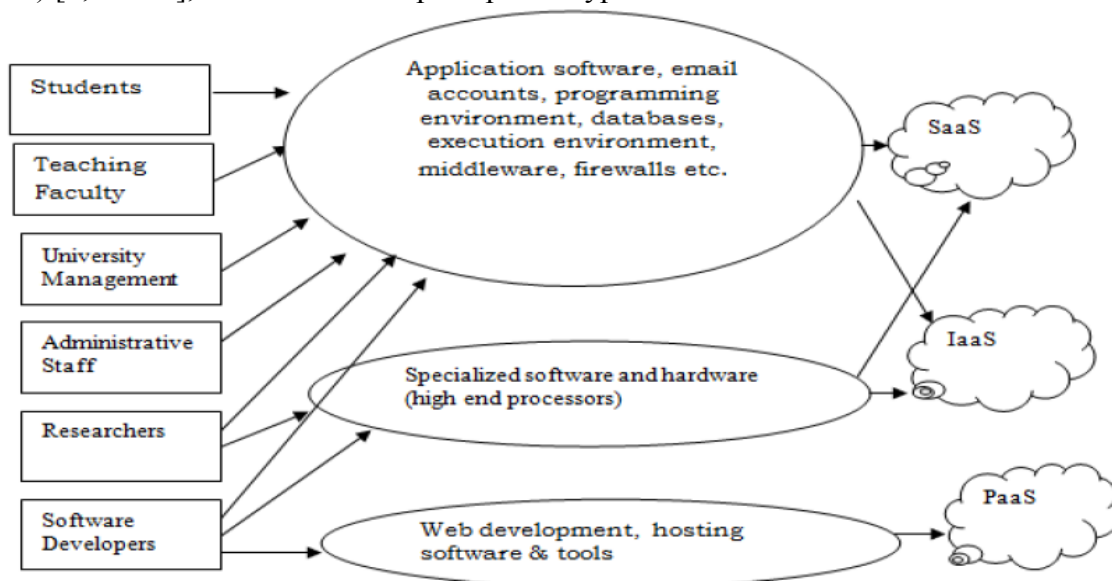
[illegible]

Students

Teaching Faculty

University Management

Administrative Staff

Researchers

Software Developers

Application software, email accounts, programming environment, databases, execution environment, middleware, firewalls etc.

Specialized software and hardware (high end processors)

Web development, hosting software & tools

SaaS

IaaS

PaaS